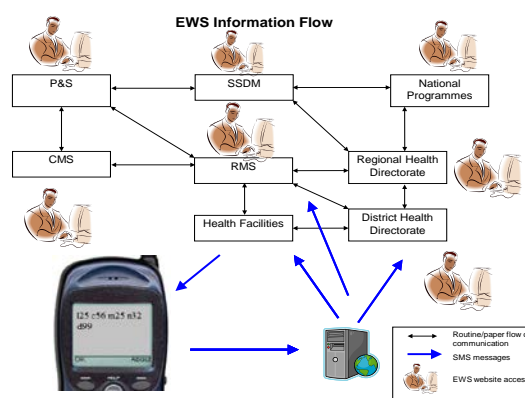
EWS Information Flow

P&S

SSDM

National Programmes

CMS

RMS

Regional Health Directorate

Health Facilities

District Health Directorate

l25 c56 m25 n32 d99

OK

Routine/paper flow of communication

SMS messages

EWS website acces